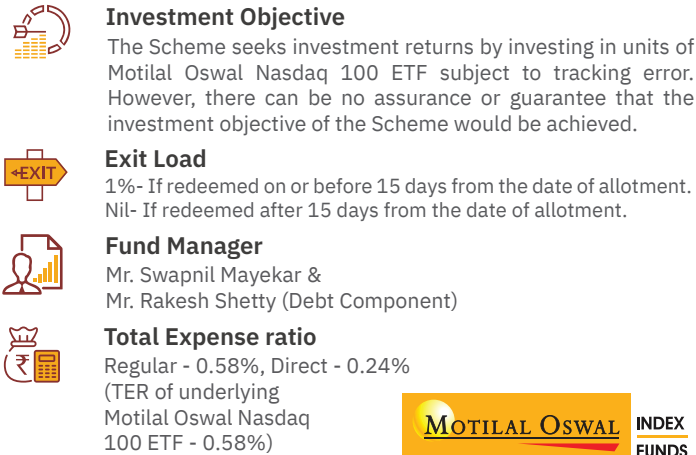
Investment Objective

The Scheme seeks investment returns by investing in units of Motilal Oswal Nasdaq 100 ETF subject to tracking error. However, there can be no assurance or guarantee that the investment objective of the Scheme would be achieved.

EXIT

Exit Load

1%- If redeemed on or before 15 days from the date of allotment.
Nil- If redeemed after 15 days from the date of allotment.

Fund Manager

Mr. Swapnil Mayekar &
Mr. Rakesh Shetty (Debt Component)

₹

Total Expense ratio

Regular - 0.58%, Direct - 0.24%
(TER of underlying Motilal Oswal Nasdaq 100 ETF - 0.58%)

MOTILAL OSWAL INDEX FUNDS